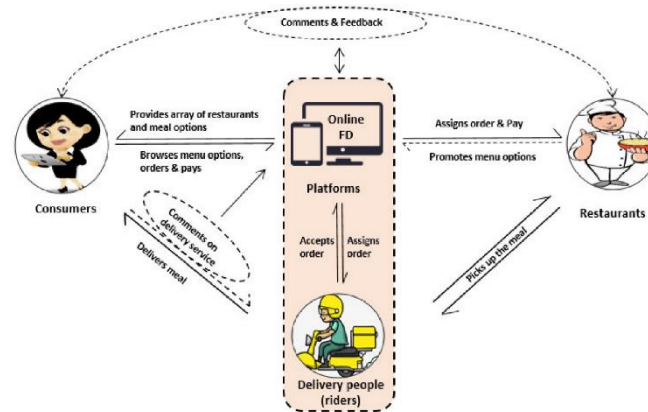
Comments & Feedback

Provides array of restaurants and meal options

Browses menu options, orders & pays

Online FD

Platforms

Assigns order & Pay

Promotes menu options

Consumers

Restaurants

Comments on delivery service

Delivers meal

Accepts order

Assigns order

Picks up the meal

Delivery people (riders)